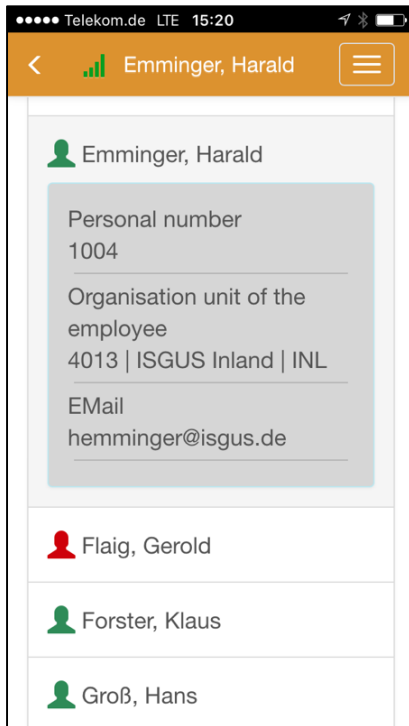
●●●●● Telekom.de LTE 15:20

Emminger, Harald

Emminger, Harald

Personal number
1004

Organisation unit of the employee
4013 | ISGUS Inland | INL

EMail
hemminger@isgus.de

Flaig, Gerold

Forster, Klaus

Groß, Hans